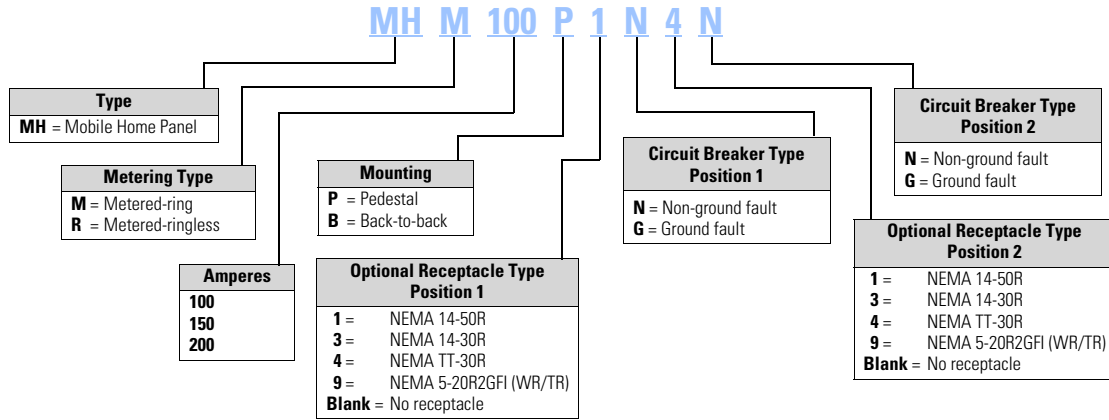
MH M 100 P 1 N 4 N

Type
MH = Mobile Home Panel

Metering Type
M = Metered-ring
R = Metered-ringless

Amperes
100
150
200

Mounting
P = Pedestal
B = Back-to-back

Optional Receptacle Type Position 1
1 = NEMA 14-50R
3 = NEMA 14-30R
4 = NEMA TT-30R
9 = NEMA 5-20R2GFI (WR/TR)
Blank = No receptacle

Circuit Breaker Type Position 1
N = Non-ground fault
G = Ground fault

Circuit Breaker Type Position 2
N = Non-ground fault
G = Ground fault

Optional Receptacle Type Position 2
1 = NEMA 14-50R
3 = NEMA 14-30R
4 = NEMA TT-30R
9 = NEMA 5-20R2GFI (WR/TR)
Blank = No receptacle